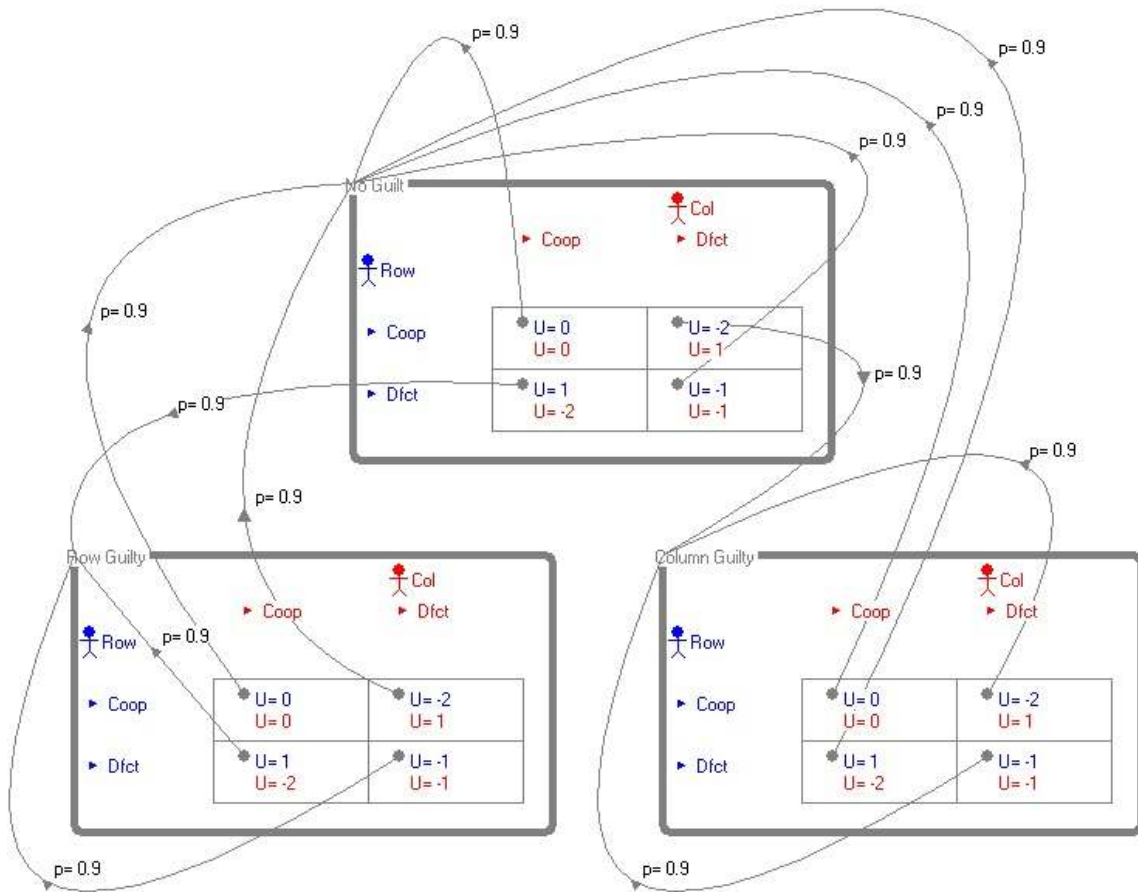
p= 0.9

p= 0.9

p= 0.9

p= 0.9

No Guilt

Col

Coop

Dfct

Row

p= 0.9

Coop

| U= 0<br>U= 0 | U= -2<br>U= 1 |
|---|---|
| U= 1<br>U= -2 | U= -1<br>U= -1 |

Dfct

p= 0.9

p= 0.9

p= 0.9

p= 0.9

Row Guilty

Col

Coop

Dfct

Row

p= 0.9

Coop

Dfct

| U= 0<br>U= 0 | U= -2<br>U= 1 |
|---|---|
| U= 1<br>U= -2 | U= -1<br>U= -1 |

Column Guilty

Col

Coop

Dfct

Row

Coop

Dfct

| U= 0<br>U= 0 | U= -2<br>U= 1 |
|---|---|
| U= 1<br>U= -2 | U= -1<br>U= -1 |

p= 0.9

p= 0.9